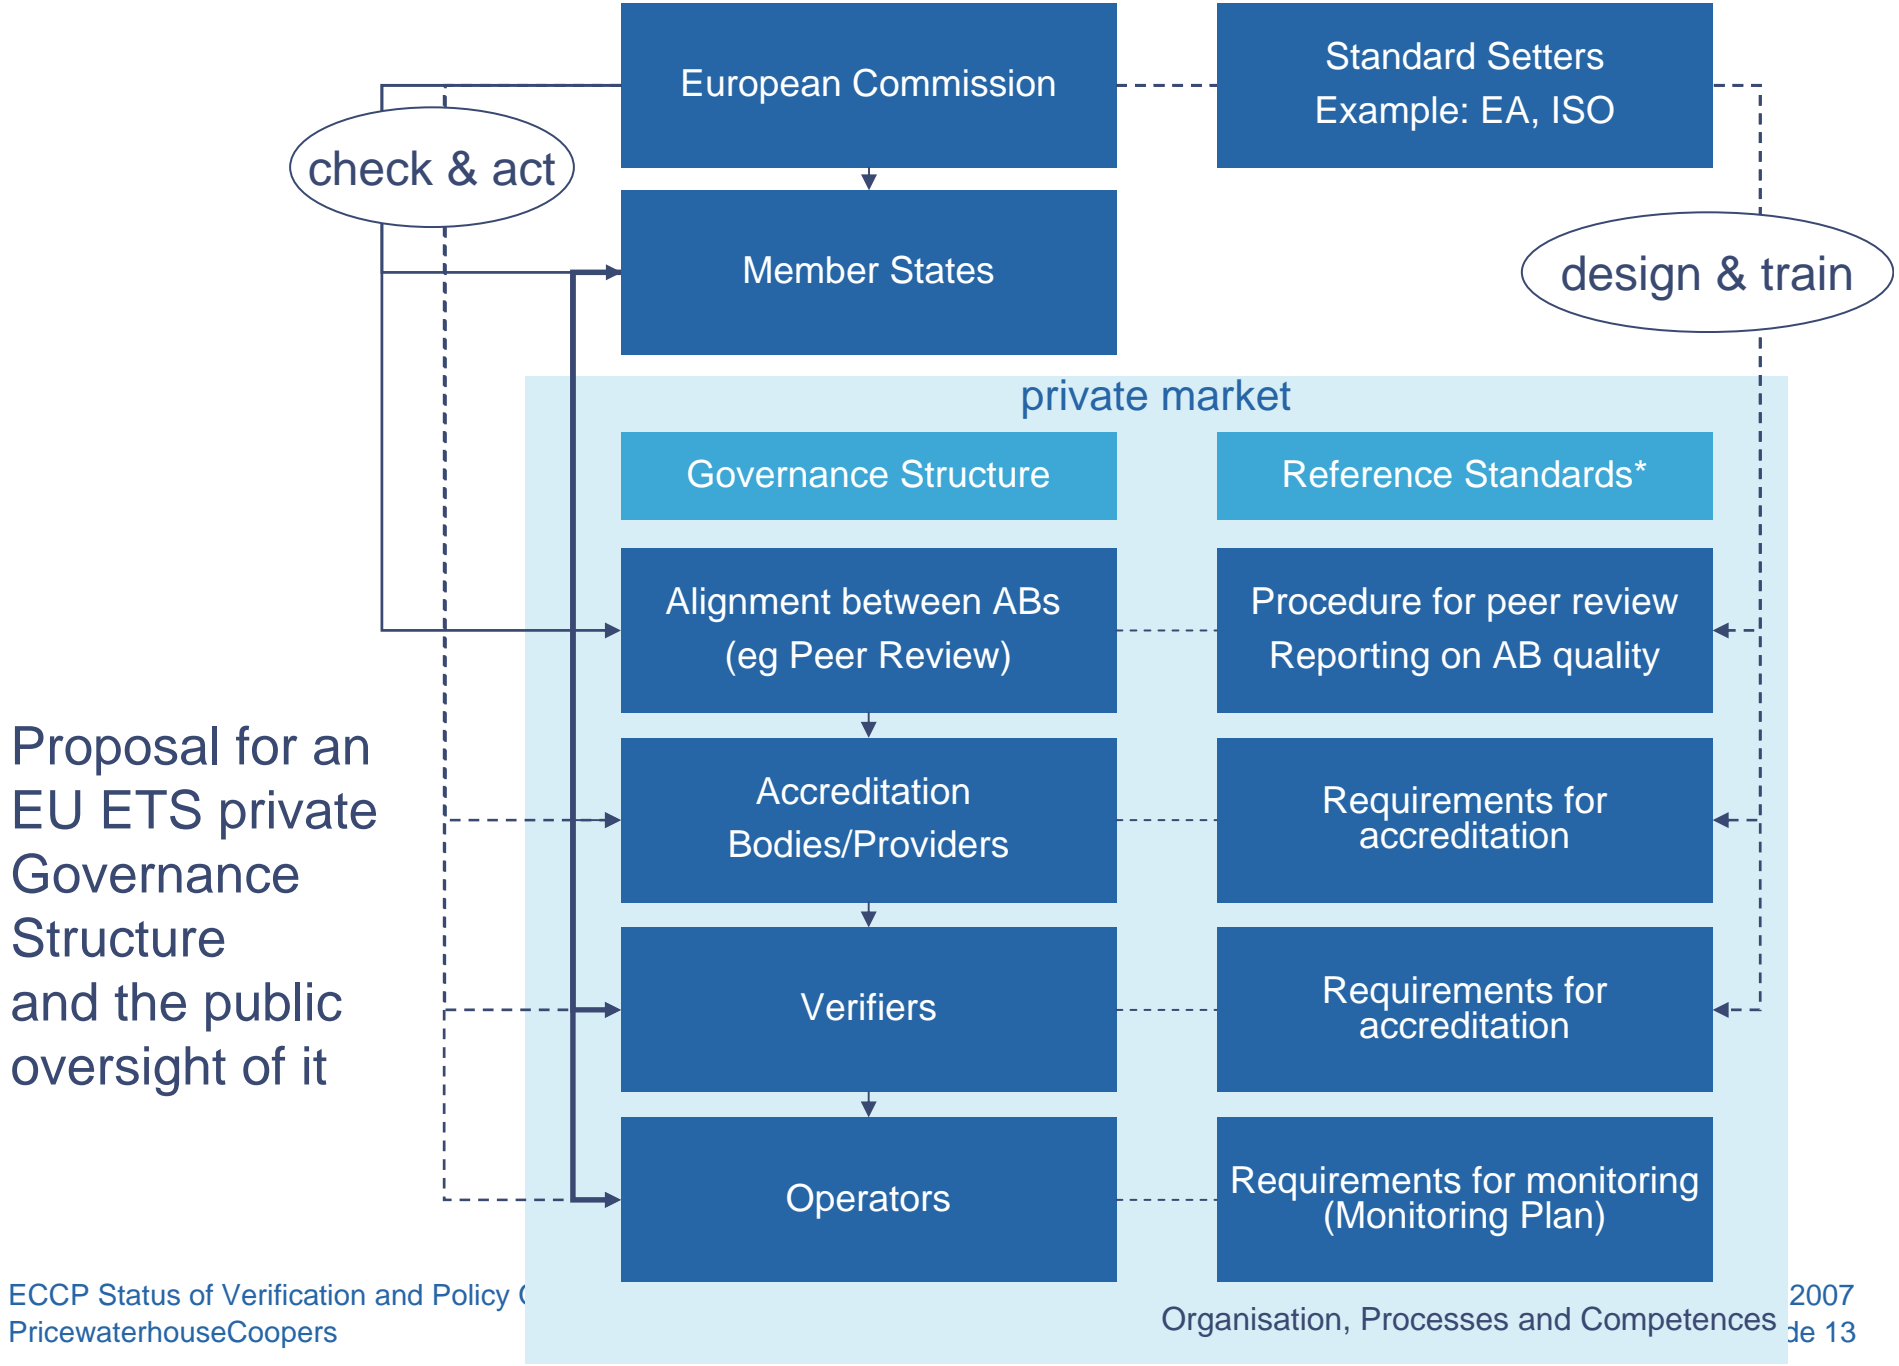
European Commission

Standard Setters
Example: EA, ISO

check & act

Member States

design & train

private market

Governance Structure

Reference Standards*

Alignment between ABs
(eg Peer Review)

Procedure for peer review
Reporting on AB quality

Proposal for an EU ETS private Governance Structure and the public oversight of it

Accreditation
Bodies/Providers

Requirements for accreditation

Verifiers

Requirements for accreditation

Operators

Requirements for monitoring (Monitoring Plan)

ECCP Status of Verification and Policy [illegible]
PricewaterhouseCoopers

Organisation, Processes and Competences

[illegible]2007
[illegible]de 13